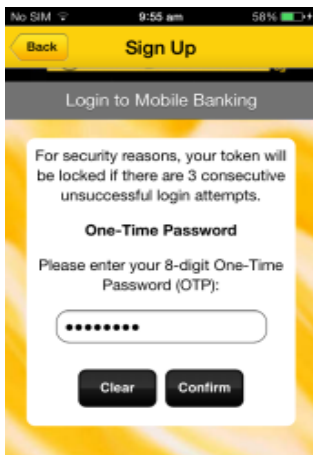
No SIM 9:55 am 58%

Back Sign Up

Login to Mobile Banking

For security reasons, your token will be locked if there are 3 consecutive unsuccessful login attempts.

One-Time Password

Please enter your 8-digit One-Time Password (OTP):

••••••••

Clear Confirm